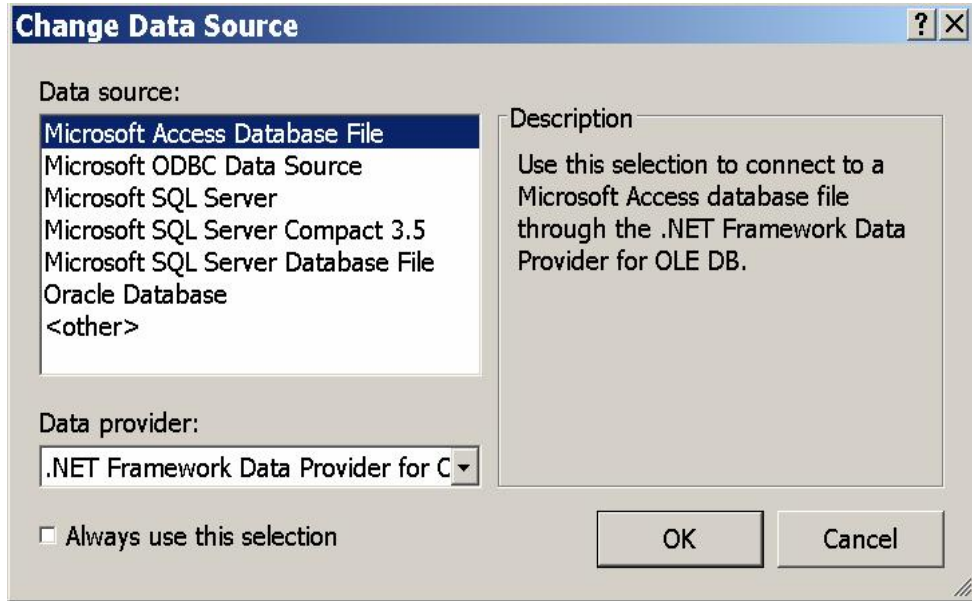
Change Data Source

?

X

Data source:

Microsoft Access Database File
Microsoft ODBC Data Source
Microsoft SQL Server
Microsoft SQL Server Compact 3.5
Microsoft SQL Server Database File
Oracle Database
<other>

Description

Use this selection to connect to a Microsoft Access database file through the .NET Framework Data Provider for OLE DB.

Data provider:

.NET Framework Data Provider for C

Always use this selection

OK

Cancel